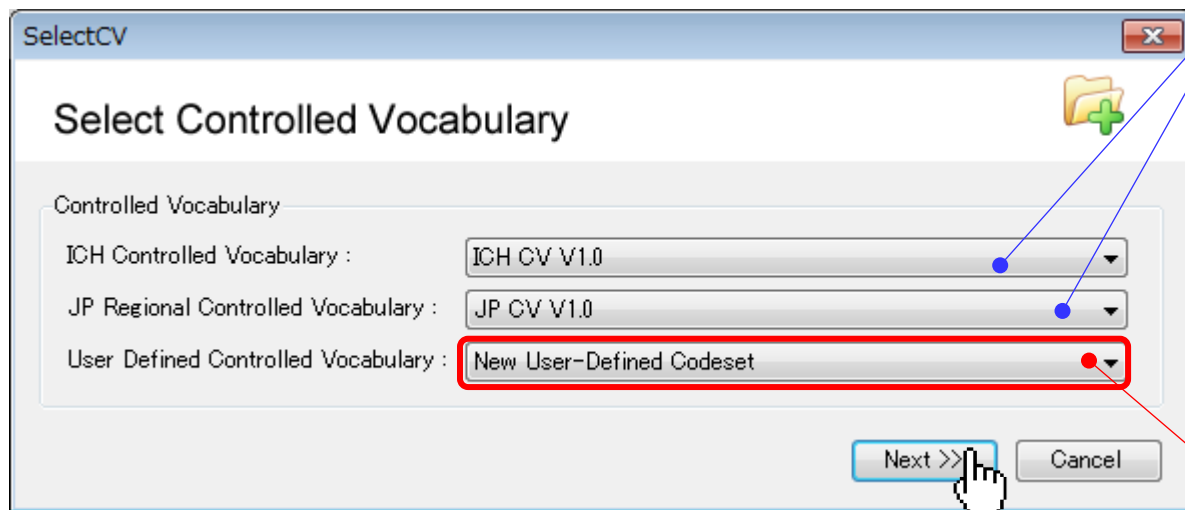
SelectCV

Select Controlled Vocabulary

Controlled Vocabulary

ICH Controlled Vocabulary :
ICH CV V1.0

JP Regional Controlled Vocabulary :
JP CV V1.0

User Defined Controlled Vocabulary :
New User-Defined Codeset

Next >>
Cancel